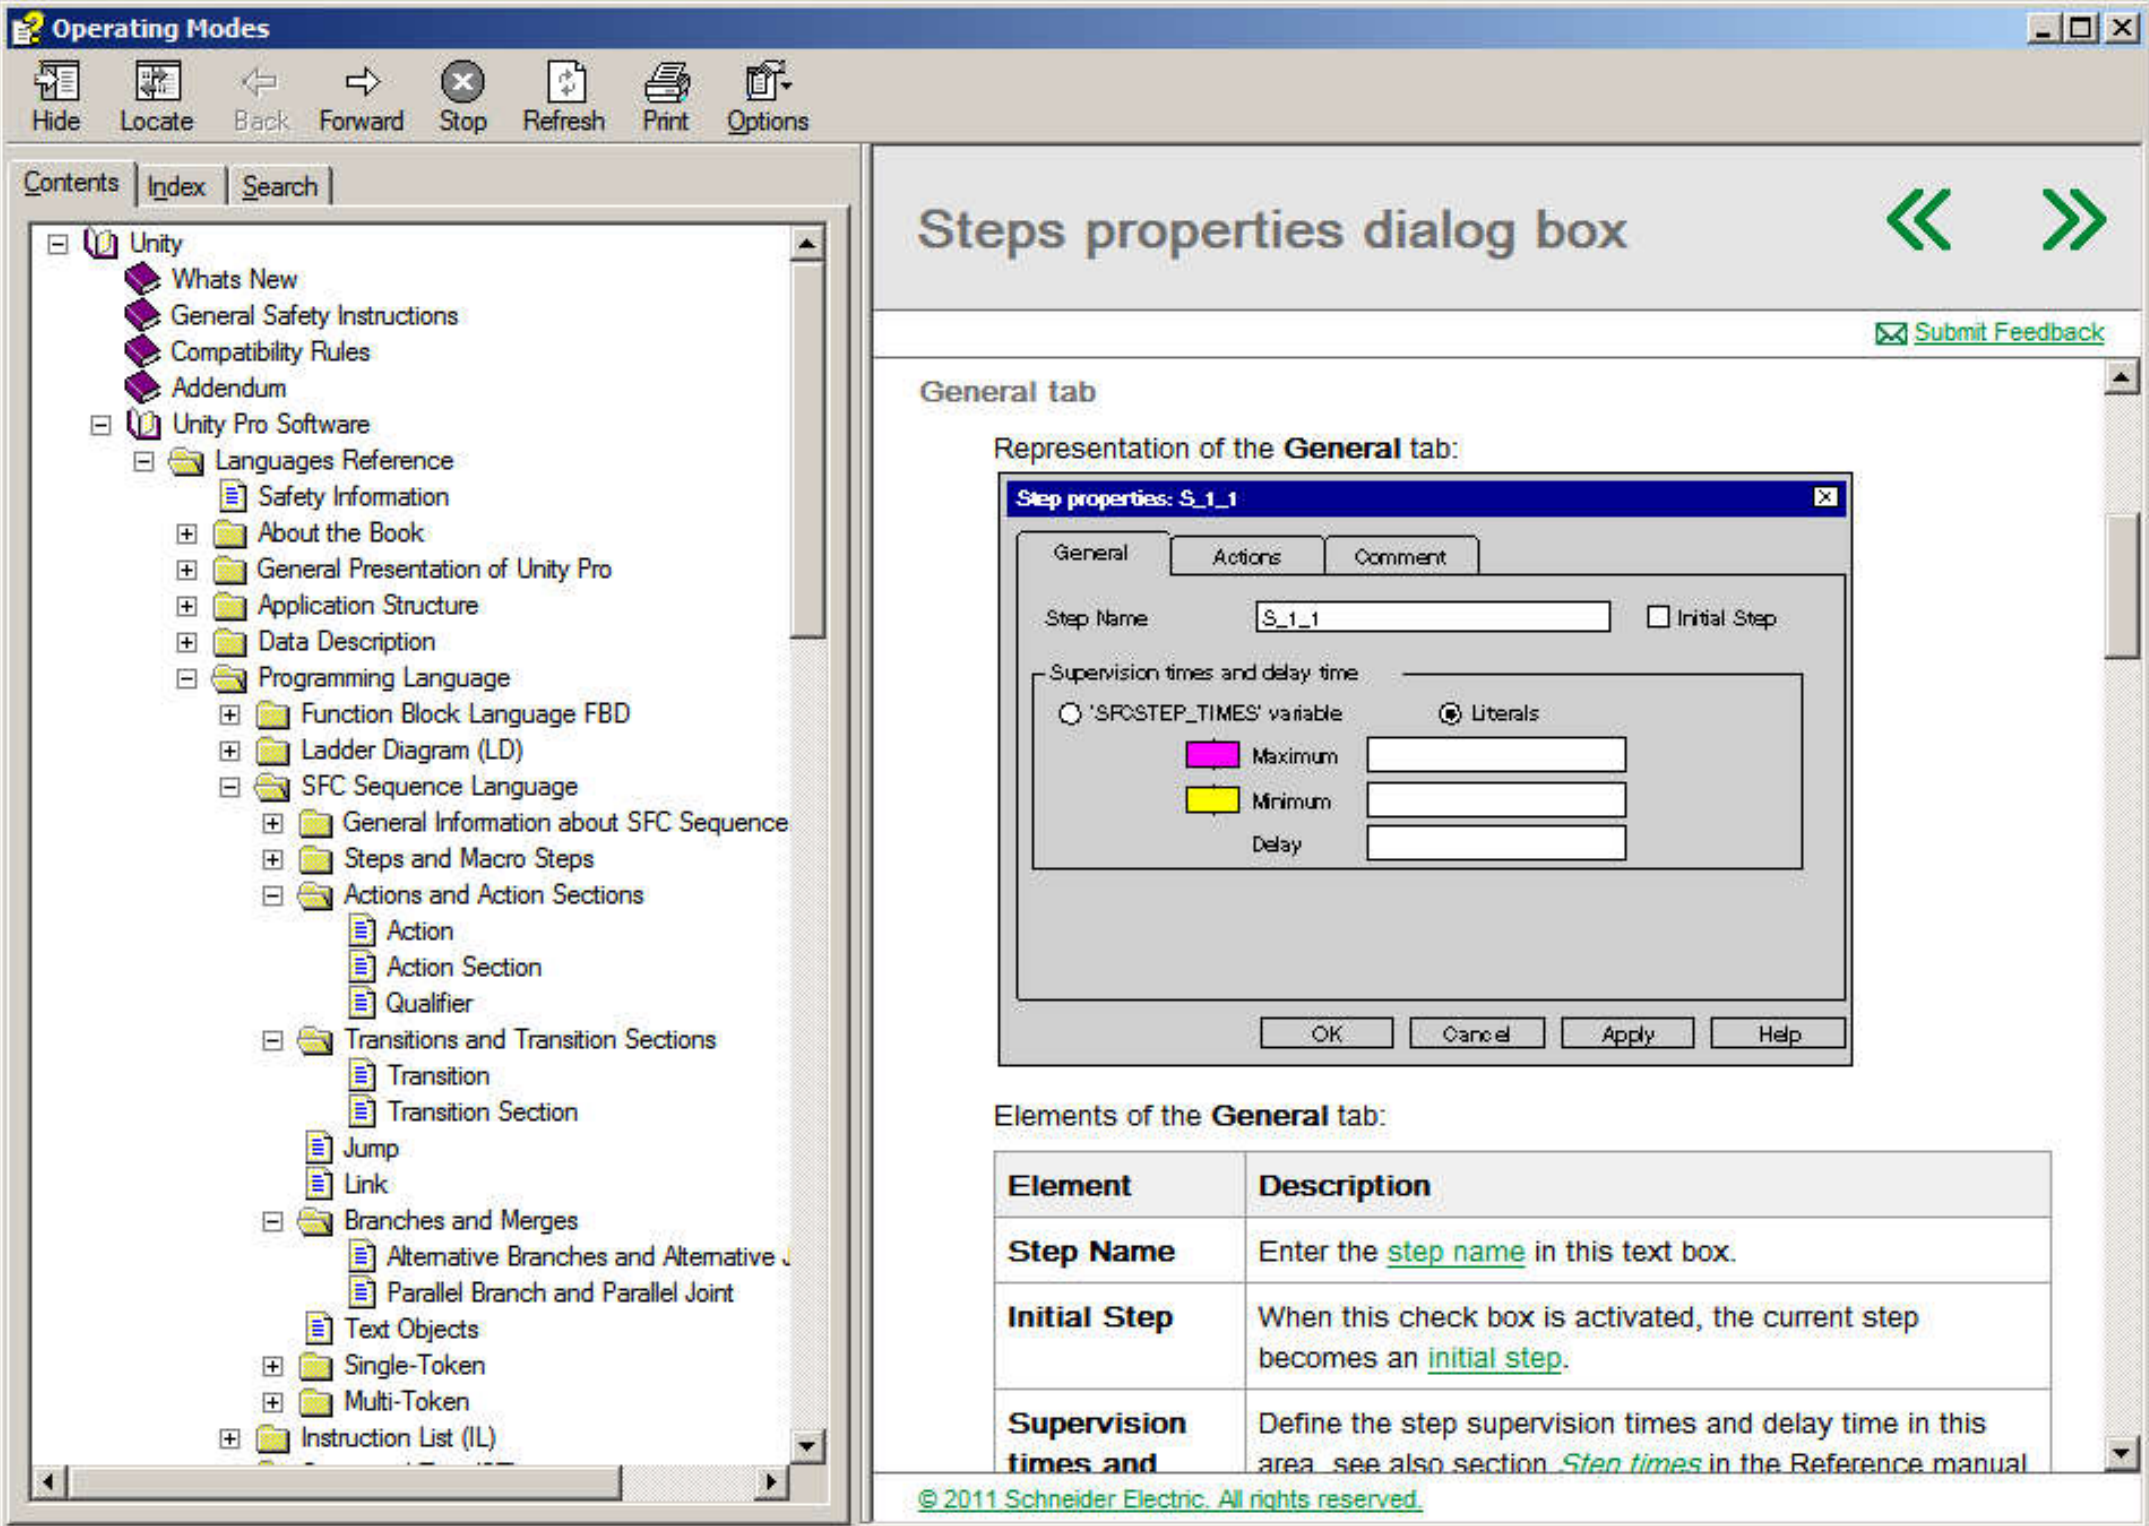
Operating Modes

Hide Locate Back Forward Stop Refresh Print Options

Contents Index Search

Unity
Whats New
General Safety Instructions
Compatibility Rules
Addendum
Unity Pro Software
Languages Reference
Safety Information
About the Book
General Presentation of Unity Pro
Application Structure
Data Description
Programming Language
Function Block Language FBD
Ladder Diagram (LD)
SFC Sequence Language
General Information about SFC Sequence
Steps and Macro Steps
Actions and Action Sections
Action
Action Section
Qualifier
Transitions and Transition Sections
Transition
Transition Section
Jump
Link
Branches and Merges
Alternative Branches and Alternative J
Parallel Branch and Parallel Joint
Text Objects
Single-Token
Multi-Token
Instruction List (IL)

Steps properties dialog box

Submit Feedback

General tab

Representation of the **General** tab:

Step properties: S_1_1

General Actions Comment

Step Name S_1_1 Initial Step

Supervision times and delay time

'SFCSTEP_TIMES' variable Literals

Maximum

Minimum

Delay

OK Cancel Apply Help

Elements of the **General** tab:

| Element | Description |
|---|---|
| Step Name | Enter the step name in this text box. |
| Initial Step | When this check box is activated, the current step becomes an initial step. |
| Supervision times and | Define the step supervision times and delay time in this area, see also section Step times in the Reference manual |

© 2011 Schneider Electric. All rights reserved.